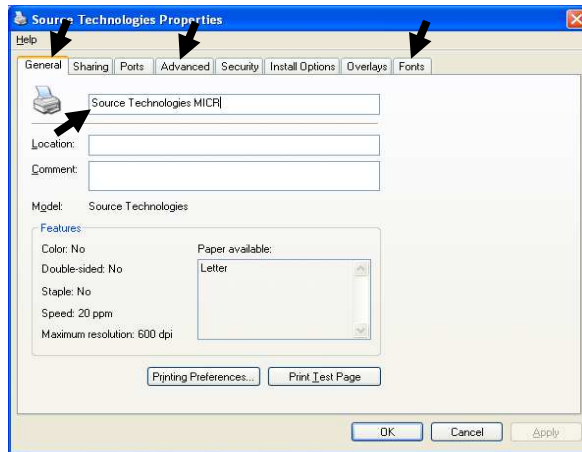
Source Technologies Properties

Help

General | Sharing | Ports | Advanced | Security | Install Options | Overlays | Fonts

Source Technologies MICR

Location:

Comment:

Model: Source Technologies

Features

Color: No

Double-sided: No

Staple: No

Speed: 20 ppm

Maximum resolution: 600 dpi

Paper available:

Letter

Printing Preferences...

Print Test Page

OK

Cancel

Apply